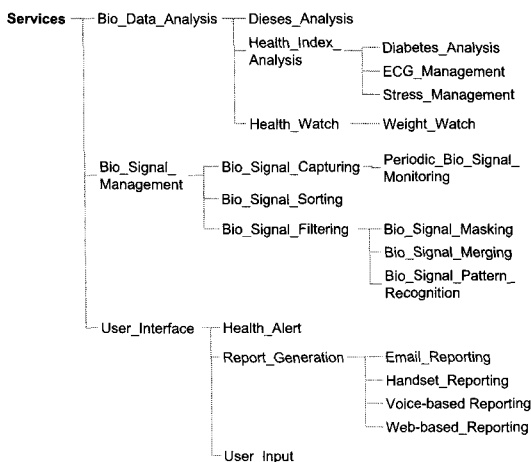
Services
Bio_Data_Analysis
Dieses_Analysis
Health_Index_Analysis
Diabetes_Analysis
ECG_Management
Stress_Management
Health_Watch
Weight_Watch
Bio_Signal_Management
Bio_Signal_Capturing
Periodic_Bio_Signal_Monitoring
Bio_Signal_Sorting
Bio_Signal_Filtering
Bio_Signal_Masking
Bio_Signal_Merging
Bio_Signal_Pattern_Recognition
User_Interface
Health_Alert
Report_Generation
Email_Reporting
Handset_Reporting
Voice-based Reporting
Web-based_Reporting
User_Input